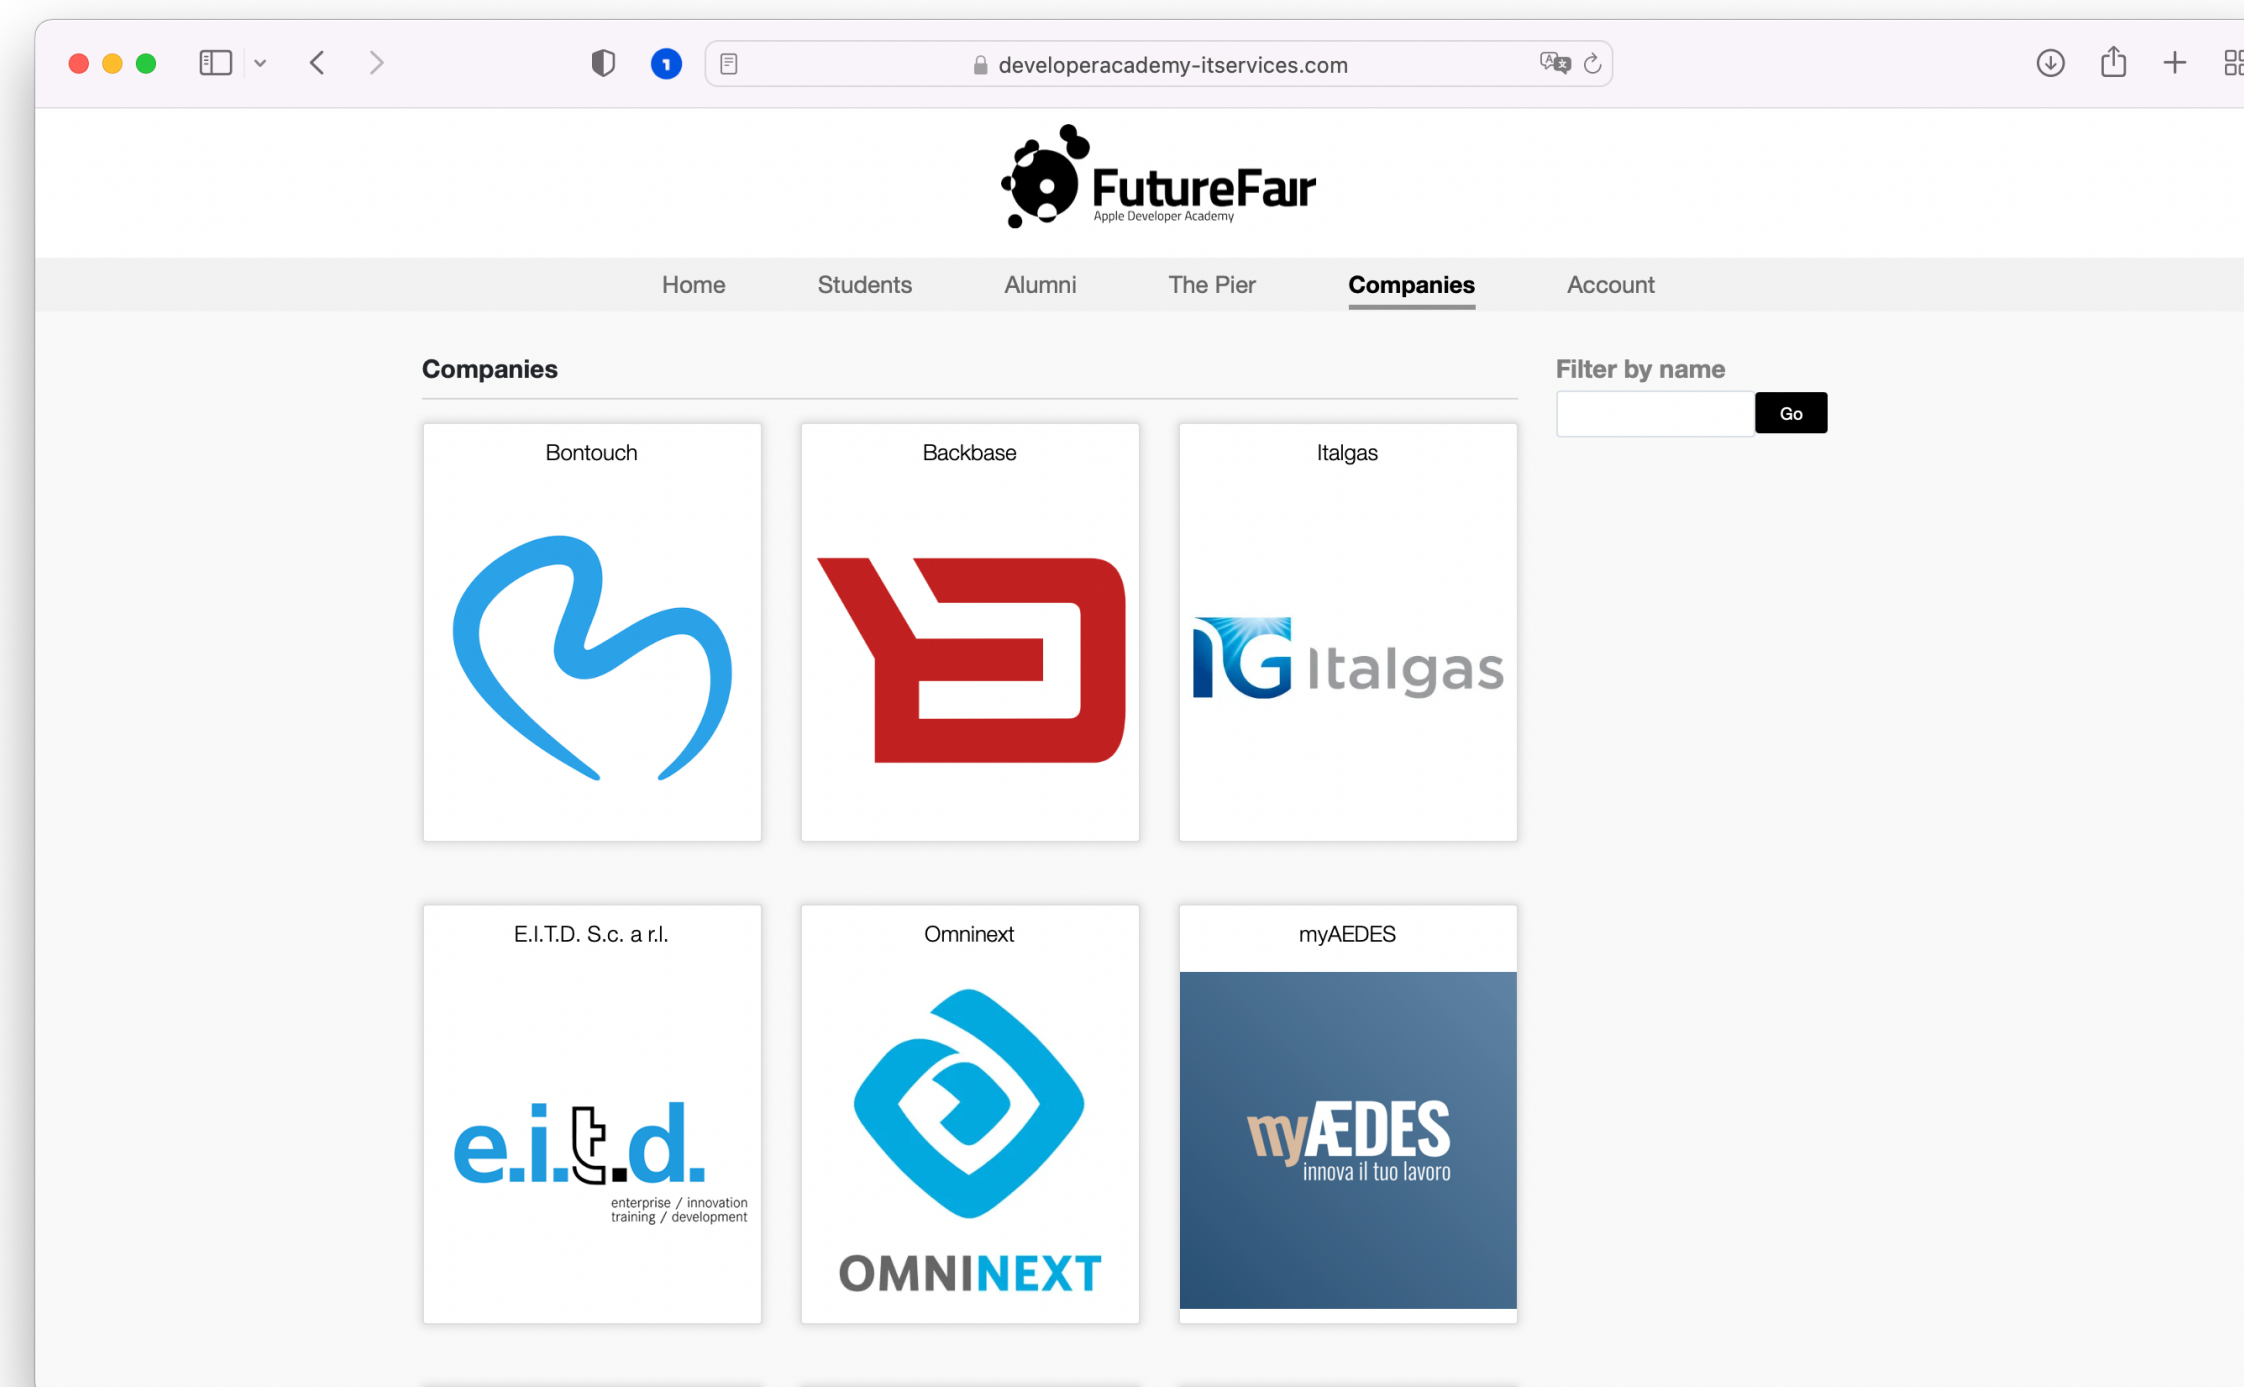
developeracademy-itservices.com

FutureFair
Apple Developer Academy

Home Students Alumni The Pier Companies Account

Companies

Filter by name

Go

Bontouch

Backbase

Italgas

IG Italgas

E.I.T.D. S.c. a r.l.

e.i.t.d.
enterprise / innovation
training / development

Omninext

OMNINEXT

myAEDES

myAEDES
innova il tuo lavoro